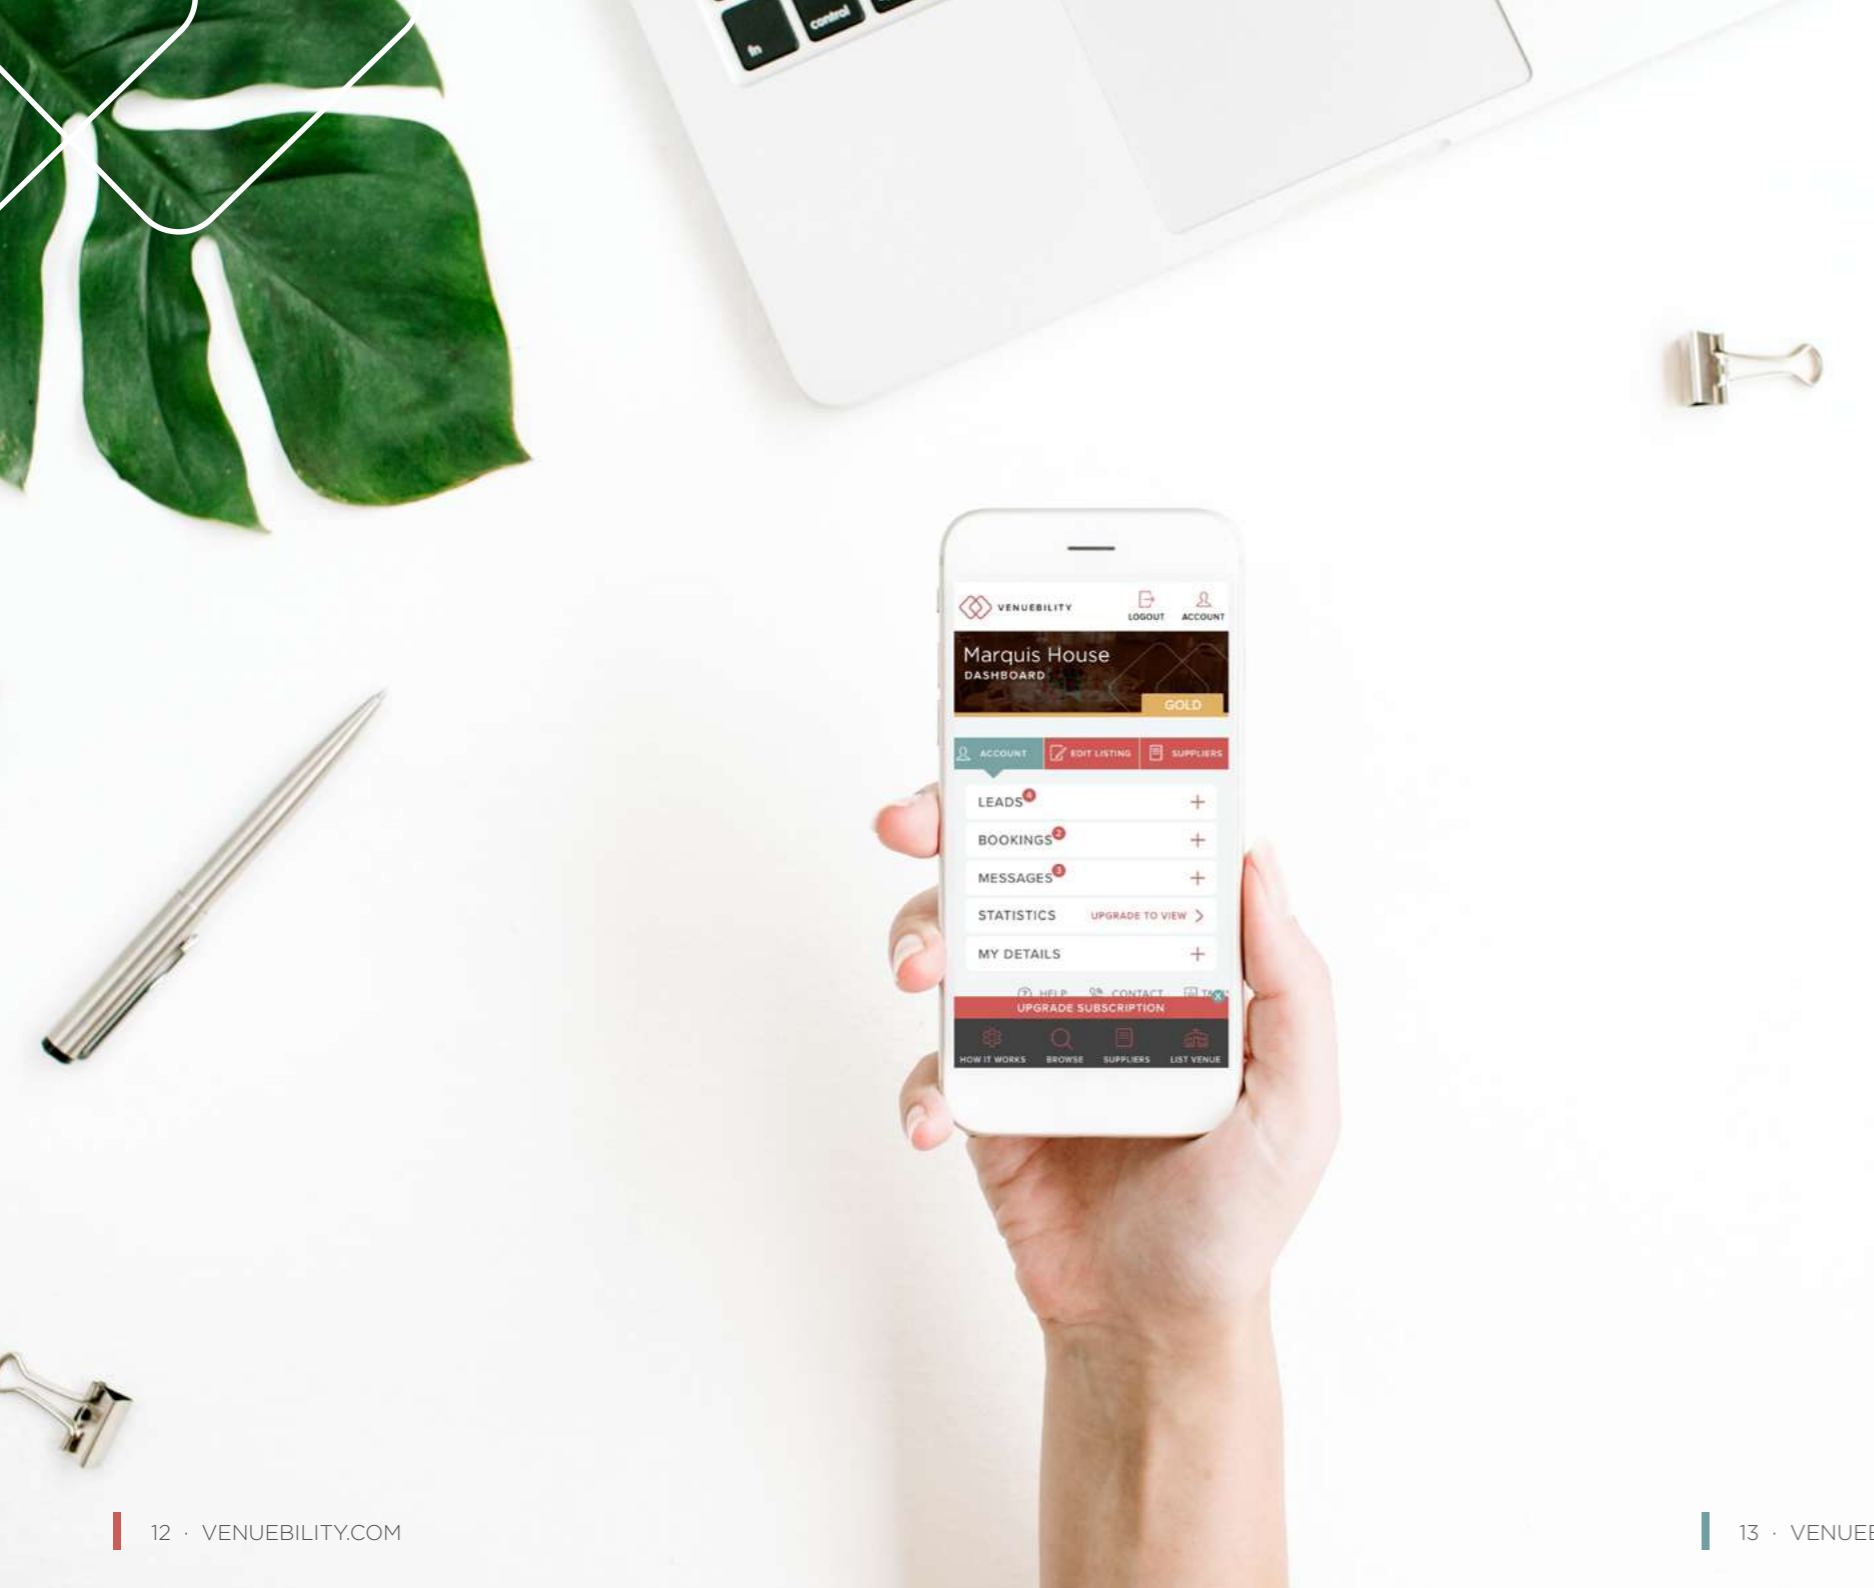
fn control

VENUEBILITY LOGOUT ACCOUNT

Marquis House
DASHBOARD
GOLD

ACCOUNT EDIT LISTING SUPPLIERS

LEADS 4 +
BOOKINGS 2 +
MESSAGES 3 +
STATISTICS UPGRADE TO VIEW >
MY DETAILS +

HELP CONTACT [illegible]
UPGRADE SUBSCRIPTION

HOW IT WORKS BROWSE SUPPLIERS LIST VENUE

12 · VENUEBILITY.COM

13 · VENUE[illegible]